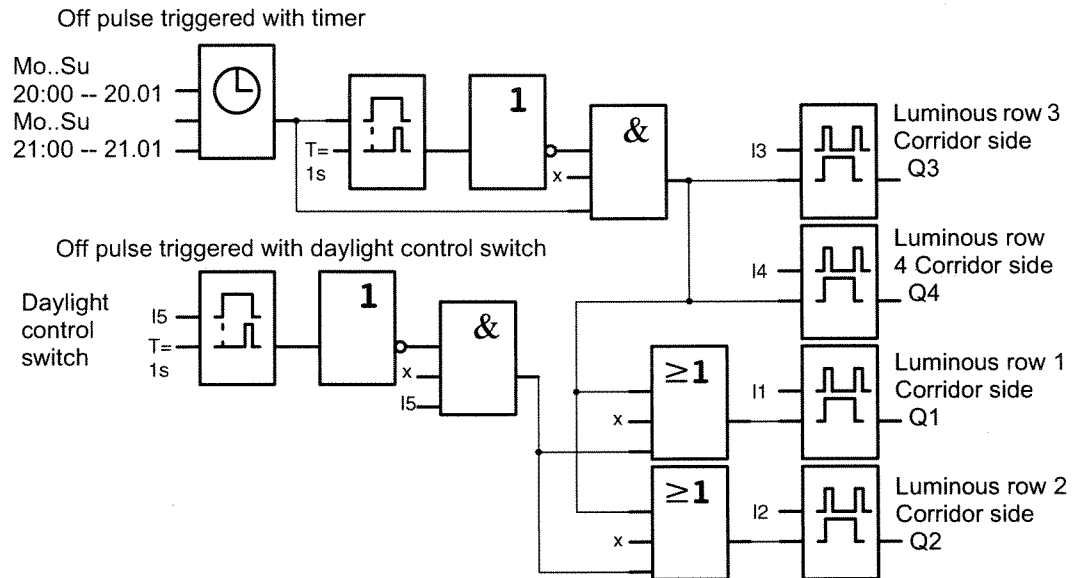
Off pulse triggered with timer

Mo..Su
20:00 -- 20.01
Mo..Su
21:00 -- 21.01

T=
1s

1

&

x

I3

Luminous row 3
Corridor side
Q3

Off pulse triggered with daylight control switch

Luminous row
4 Corridor side
Q4

I4

Daylight
control
switch

I5
T=
1s

1

&

x
I5

$\geq$1

x

I1

Luminous row 1
Corridor side
Q1

$\geq$1

x

I2

Luminous row 2
Corridor side
Q2